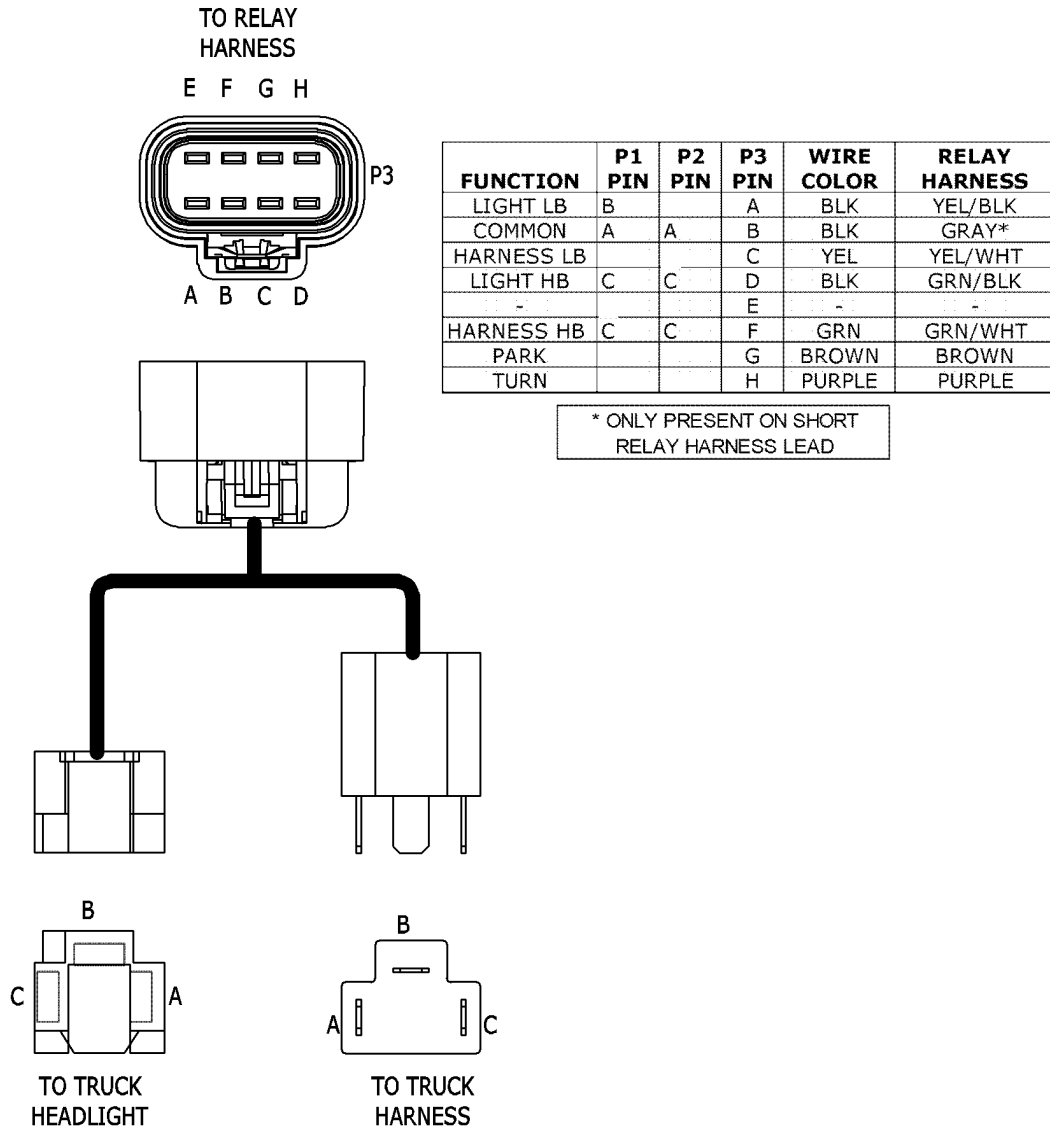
TO RELAY HARNESS

E F G H

P3

A B C D

| FUNCTION | P1 PIN | P2 PIN | P3 PIN | WIRE COLOR | RELAY HARNESS |
|---|---|---|---|---|---|
| LIGHT LB | B | | A | BLK | YEL/BLK |
| COMMON | A | A | B | BLK | GRAY* |
| HARNESS LB | | | C | YEL | YEL/WHT |
| LIGHT HB | C | C | D | BLK | GRN/BLK |
| - | | | E | - | - |
| HARNESS HB | C | C | F | GRN | GRN/WHT |
| PARK | | | G | BROWN | BROWN |
| TURN | | | H | PURPLE | PURPLE |

* ONLY PRESENT ON SHORT RELAY HARNESS LEAD

B
C A

TO TRUCK HEADLIGHT

B
A C

TO TRUCK HARNESS